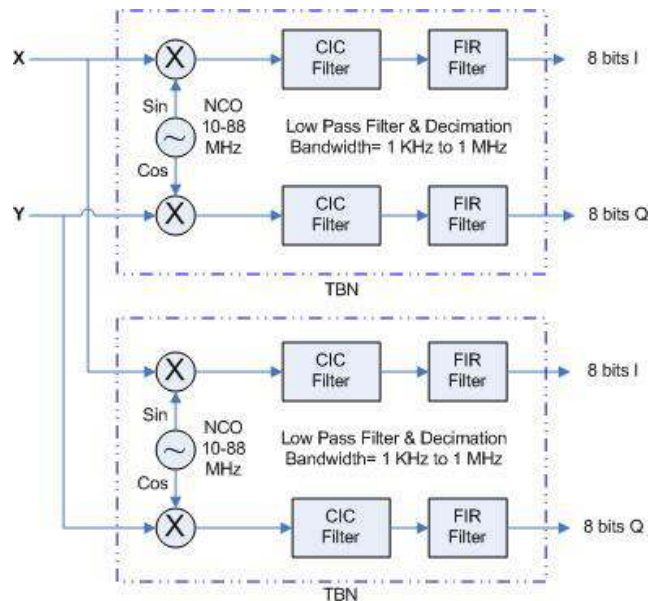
X

Y

X

Sin

NCO
10-88
MHz

Cos

X

CIC
Filter

FIR
Filter

8 bits I

Low Pass Filter & Decimation
Bandwidth= 1 KHz to 1 MHz

CIC
Filter

FIR
Filter

8 bits Q

TBN

X

Sin

NCO
10-88
MHz

Cos

X

CIC
Filter

FIR
Filter

8 bits I

Low Pass Filter & Decimation
Bandwidth= 1 KHz to 1 MHz

CIC
Filter

FIR
Filter

8 bits Q

TBN